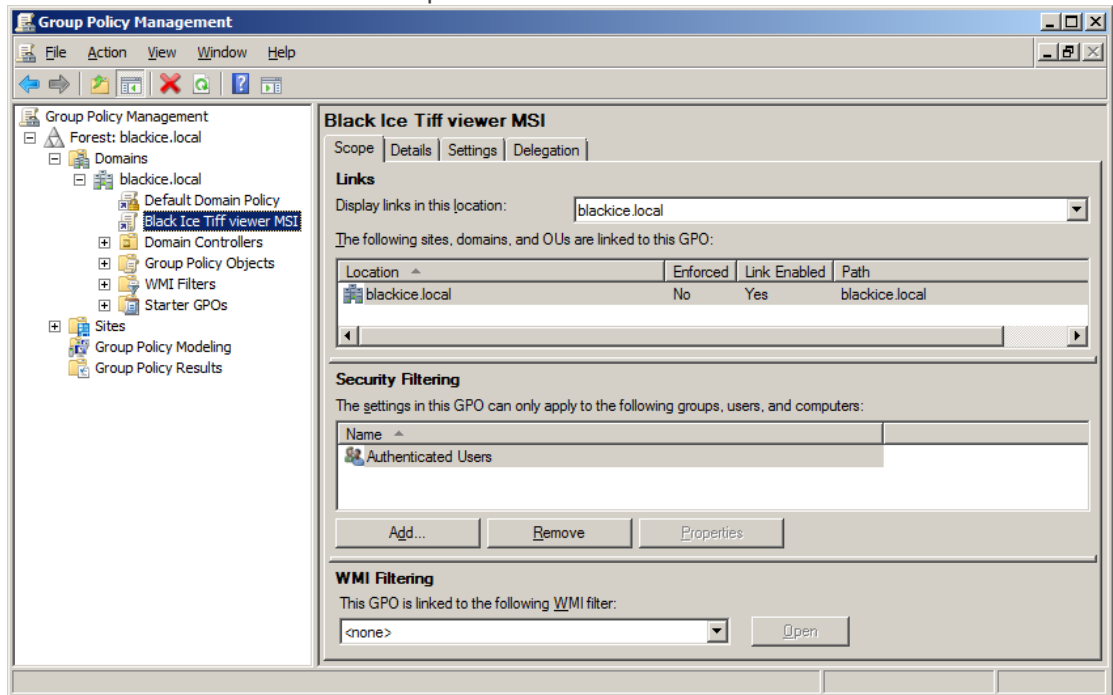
Group Policy Management

File Action View Window Help

Group Policy Management
Forest: blackice.local
Domains
blackice.local
Default Domain Policy
Black Ice Tiff viewer MSI
Domain Controllers
Group Policy Objects
WMI Filters
Starter GPOs
Sites
Group Policy Modeling
Group Policy Results

Black Ice Tiff viewer MSI

Scope | Details | Settings | Delegation

Links

Display links in this location: blackice.local

The following sites, domains, and OUs are linked to this GPO:

| Location | Enforced | Link Enabled | Path |
|---|---|---|---|
| blackice.local | No | Yes | blackice.local |

Security Filtering

The settings in this GPO can only apply to the following groups, users, and computers:

| Name |
|---|
| Authenticated Users |

Add... Remove Properties

WMI Filtering

This GPO is linked to the following WMI filter:

<none>

Open